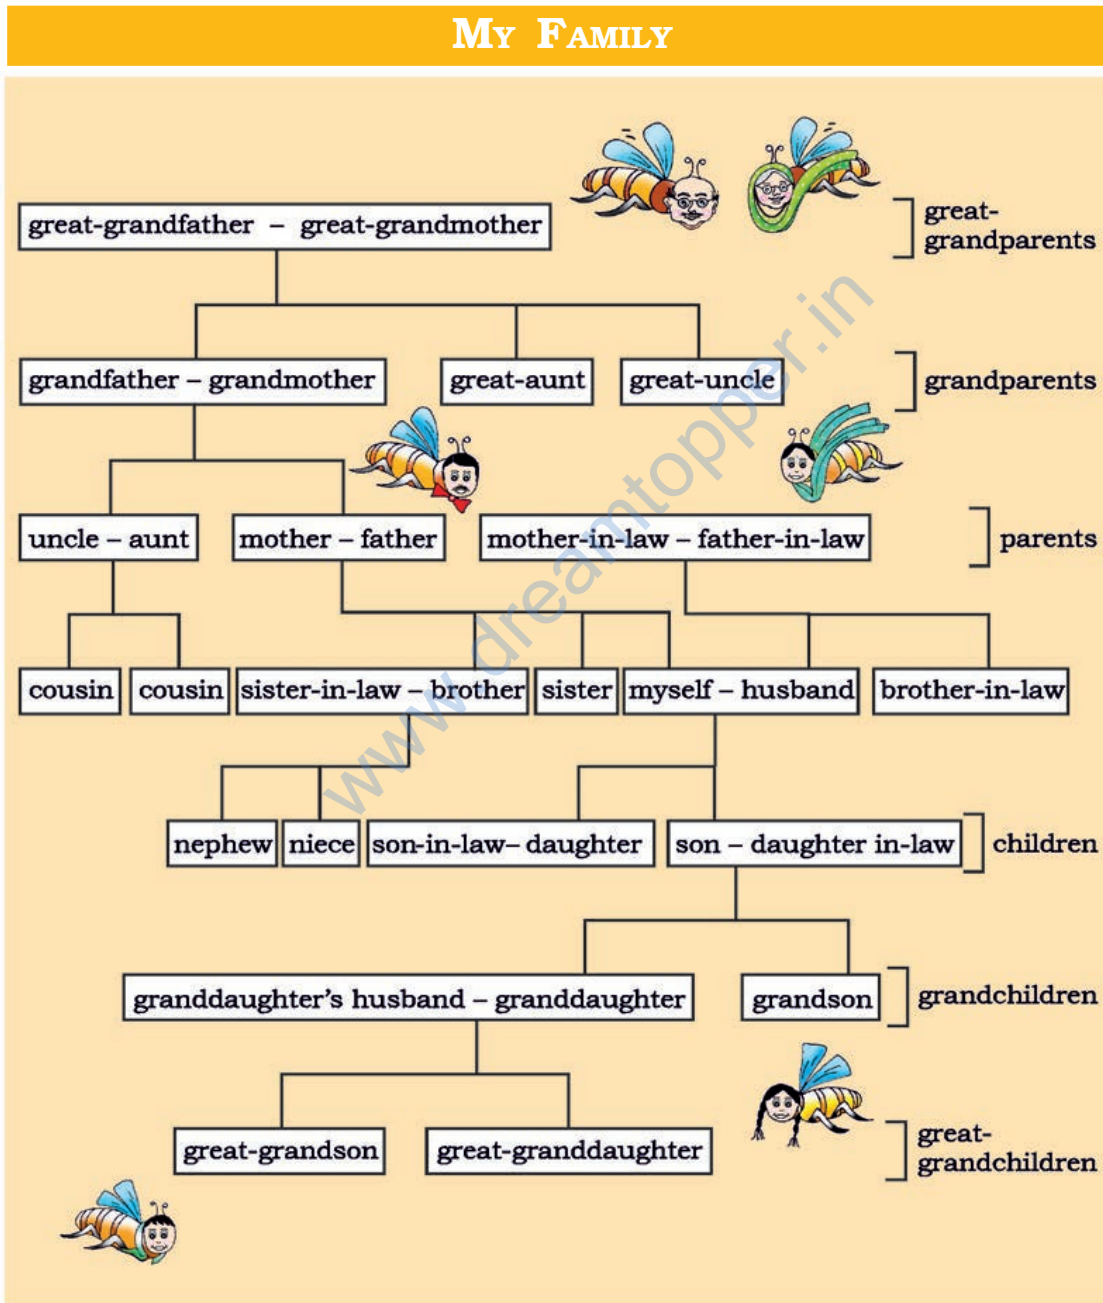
MY FAMILY

great-grandfather – great-grandmother

great-grandparents

grandfather – grandmother

great-aunt

great-uncle

grandparents

uncle – aunt

mother – father

mother-in-law – father-in-law

parents

cousin

cousin

sister-in-law – brother

sister

myself – husband

brother-in-law

nephew

niece

son-in-law– daughter

son – daughter in-law

children

granddaughter's husband – granddaughter

grandson

grandchildren

great-grandson

great-granddaughter

great-grandchildren

www.dreamtopper.in